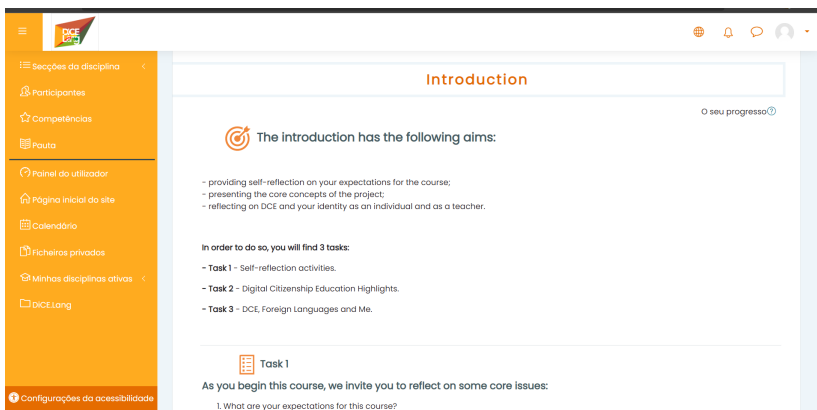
DICE Lang

Secções da disciplina

Participantes

Competências

Pauta

Painel do utilizador

Página inicial do site

Calendário

Ficheiros privados

Minhas disciplinas ativas

DICE.Lang

Configurações da acessibilidade

Introduction

O seu progresso

The introduction has the following aims:

- providing self-reflection on your expectations for the course;
- presenting the core concepts of the project;
- reflecting on DCE and your identity as an individual and as a teacher.

In order to do so, you will find 3 tasks:

- Task 1 - Self-reflection activities.

- Task 2 - Digital Citizenship Education Highlights.

- Task 3 - DCE, Foreign Languages and Me.

Task 1

As you begin this course, we invite you to reflect on some core issues:

1. What are your expectations for this course?